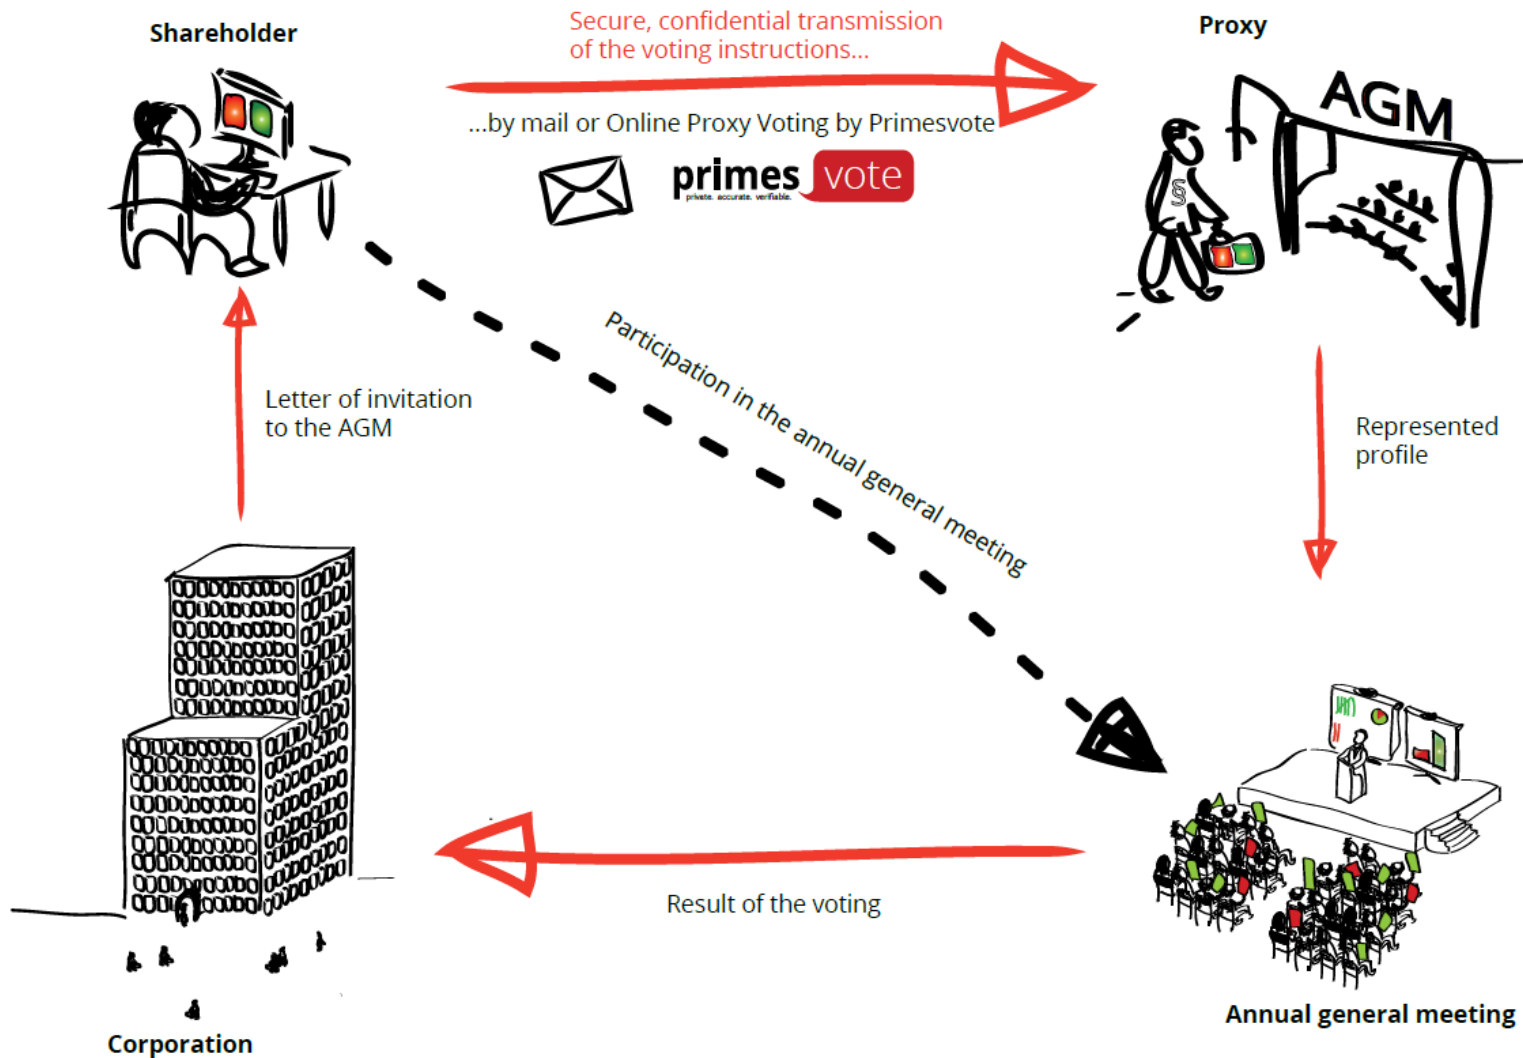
Shareholder

Secure, confidential transmission of the voting instructions...

Proxy

...by mail or Online Proxy Voting by Primesvote

primes vote
private. accurate. verifiable.

AGM

Participation in the annual general meeting

Letter of invitation to the AGM

Represented profile

Result of the voting

Corporation

Annual general meeting